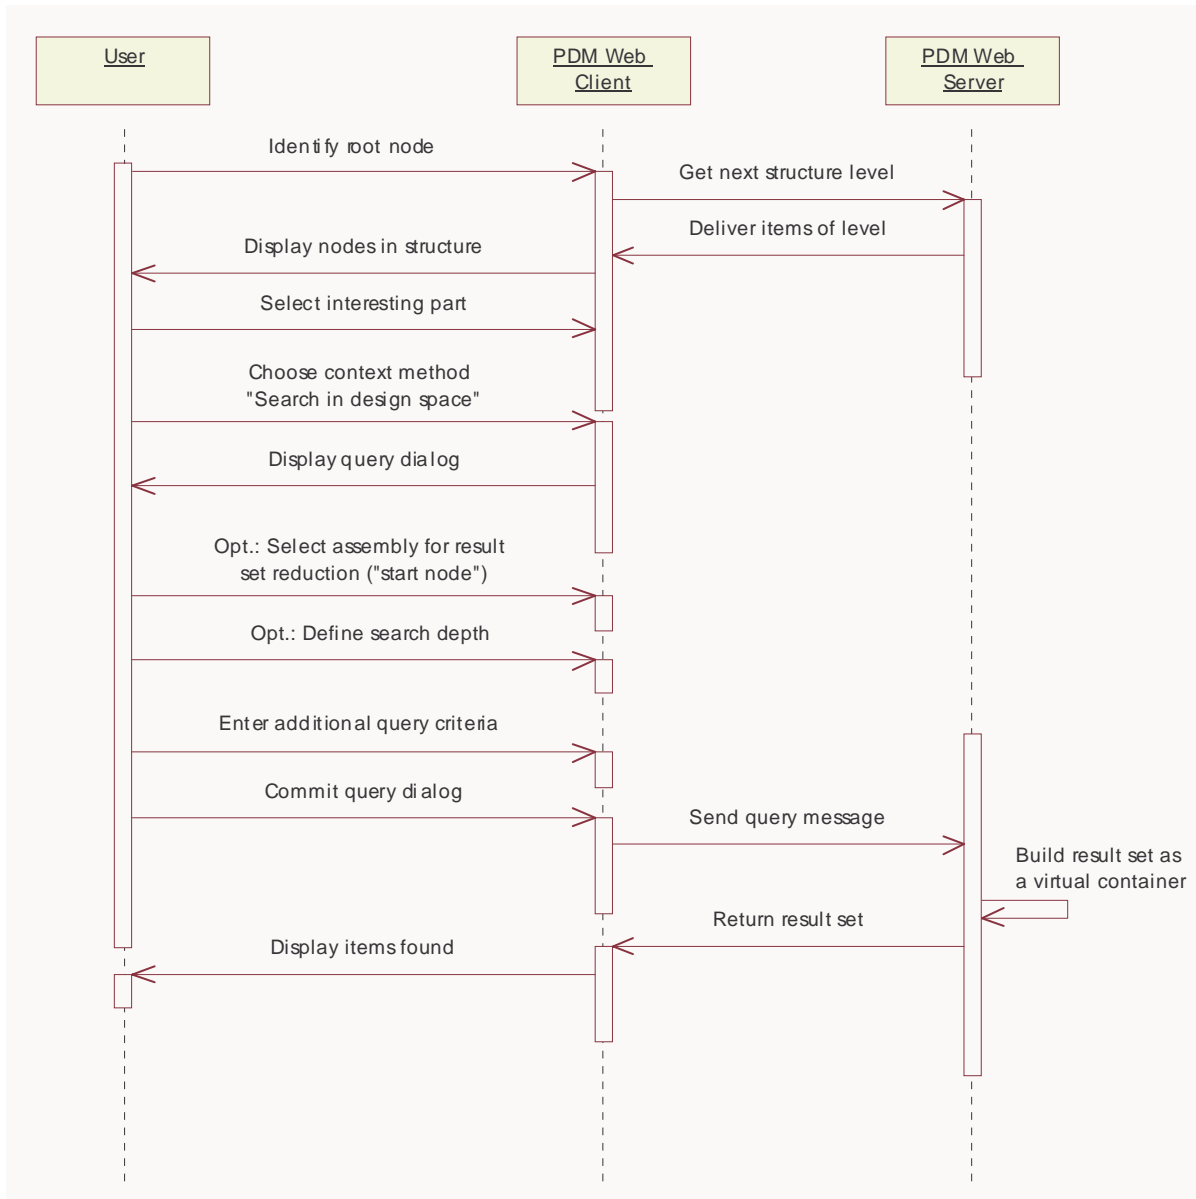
User

PDM Web Client

PDM Web Server

Identify root node

Get next structure level

Deliver items of level

Display nodes in structure

Select interesting part

Choose context method "Search in design space"

Display query dialog

Opt.: Select assembly for result set reduction ("start node")

Opt.: Define search depth

Enter additional query criteria

Commit query dialog

Send query message

Build result set as a virtual container

Return result set

Display items found